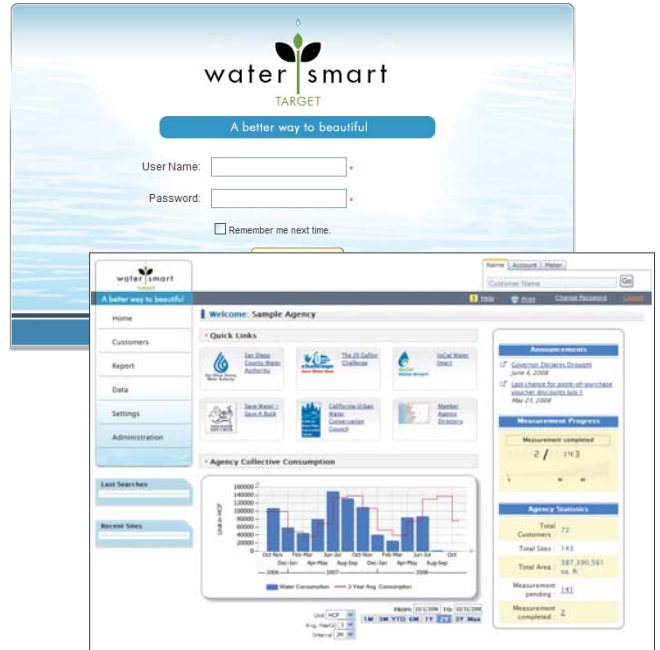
water smart
TARGET
A better way to beautiful
User Name: *
Password: *
Remember me next time.

water smart
A better way to beautiful
Name | Account | Meter
Customer Name
Go
Help | Print | Change Password | Logout
Home
Customers
Report
Data
Settings
Administration
Last Searches
Recent Sites
Welcome: Sample Agency
Quick Links
San Diego County Water Authority
The 20 Gallon Challenge
SoCal Water Smart
Save Water : Save A Buck
California Urban Water Conservation Council
Member Agency Directory
Agency Collective Consumption
| 160000 | 140000 | 120000 | 100000 | 80000 | 60000 | 40000 | 20000 | 0 |
Units in HCF
Oct-Nov | Feb-Mar | Jun-Jul | Oct-Nov | Feb-Mar | Jun-Jul | Oct
Dec-Jan | Apr-May | Aug-Sep | Dec-Jan | Apr-May | Aug-Sep
2006 | 2007 | 2008
Water Consumption | 2 Year Avg. Consumption
FROM: 10/1/2006 TO: 10/31/2008
Unit HCF
Avg. Year(s) 2
Interval 2M
1M 3M YTD 6M 1Y 2Y 3Y Max
Announcements
Governor Declares Drought
June 4, 2008
Last chance for point-of-purchase voucher discounts July 1
May 23, 2008
Measurement Progress
Measurement completed
2 / 143
Agency Statistics
Total Customers : 72
Total Sites : 143
Total Area : 387,390,561 sq. ft.
Measurement pending : 141
Measurement completed : 2